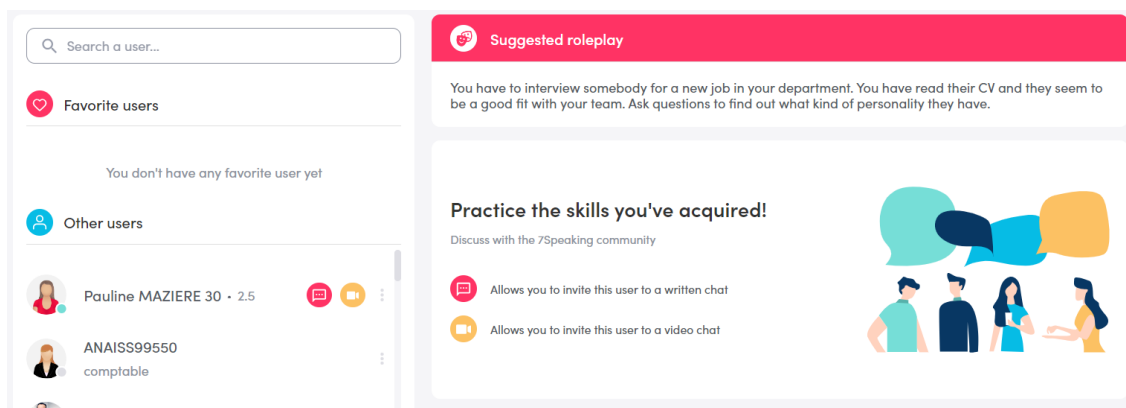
Search a user...

Favorite users

You don't have any favorite user yet

Other users

Pauline MAZIERE 30 • 2.5

ANAISS99550
comptable

Suggested roleplay

You have to interview somebody for a new job in your department. You have read their CV and they seem to be a good fit with your team. Ask questions to find out what kind of personality they have.

Practice the skills you've acquired!

Discuss with the 7Speaking community

Allows you to invite this user to a written chat

Allows you to invite this user to a video chat